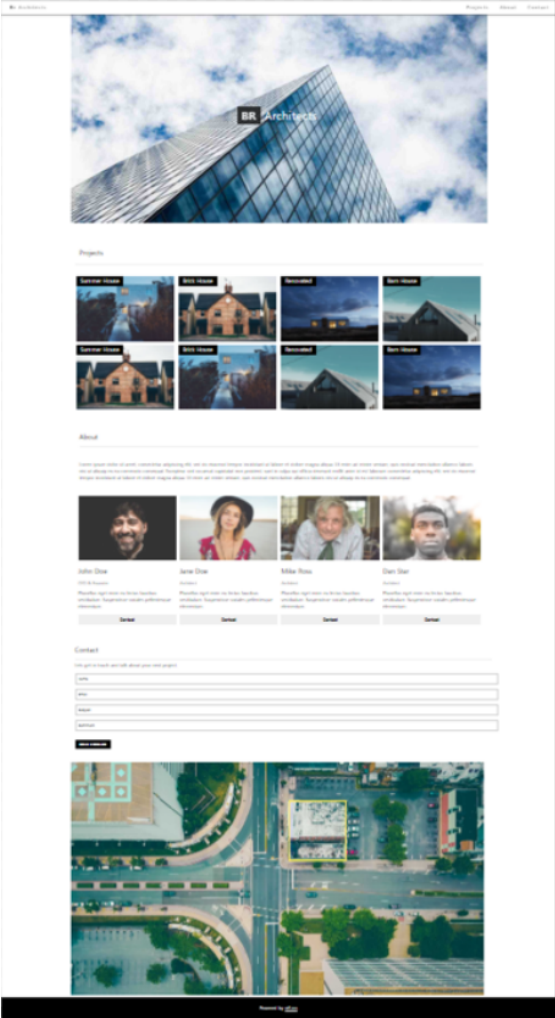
BR Architects

Projects About Contact

BR Architects

Projects

Summer House

Brick House

Renovated

Barn House

Summer House

Brick House

Renovated

Barn House

About

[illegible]

John Doe

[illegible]

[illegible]

Contact

Jane Doe

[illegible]

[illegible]

Contact

Mike Ross

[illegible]

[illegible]

Contact

Dan Star

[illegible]

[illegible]

Contact

Contact

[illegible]

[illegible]

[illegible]

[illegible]

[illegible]

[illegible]

Powered by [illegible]